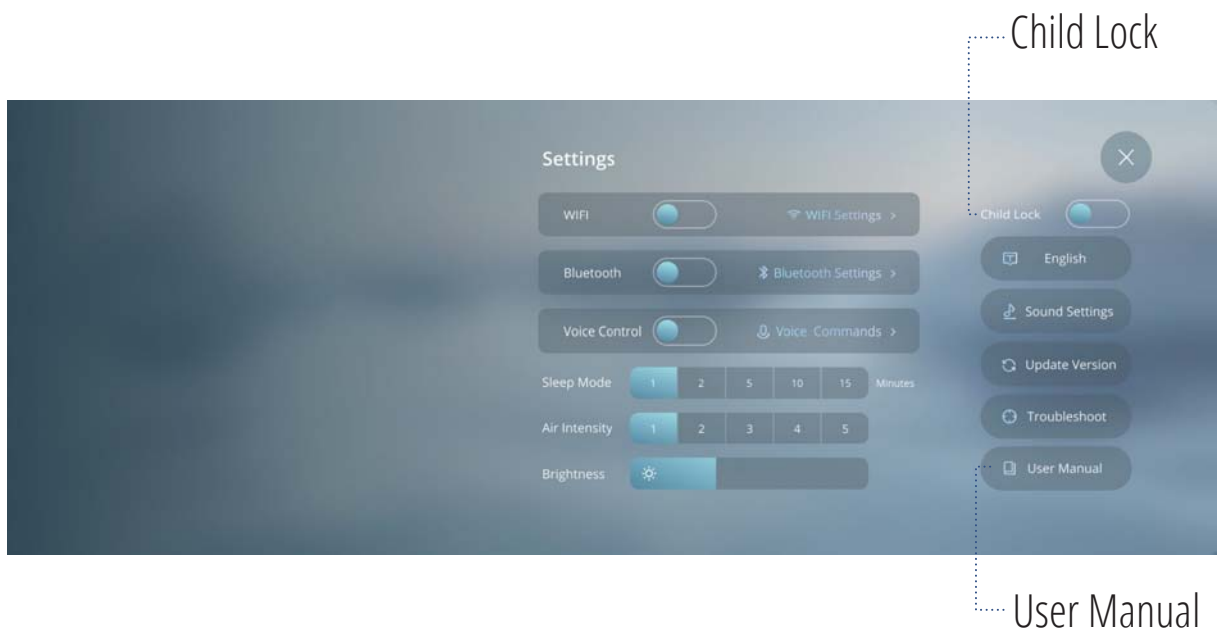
Child Lock

Settings

WIFI WIFI Settings >

Bluetooth Bluetooth Settings >

Voice Control Voice Commands >

Sleep Mode 1 2 5 10 15 Minutes

Air Intensity 1 2 3 4 5

Brightness

Child Lock

English

Sound Settings

Update Version

Troubleshoot

User Manual

User Manual